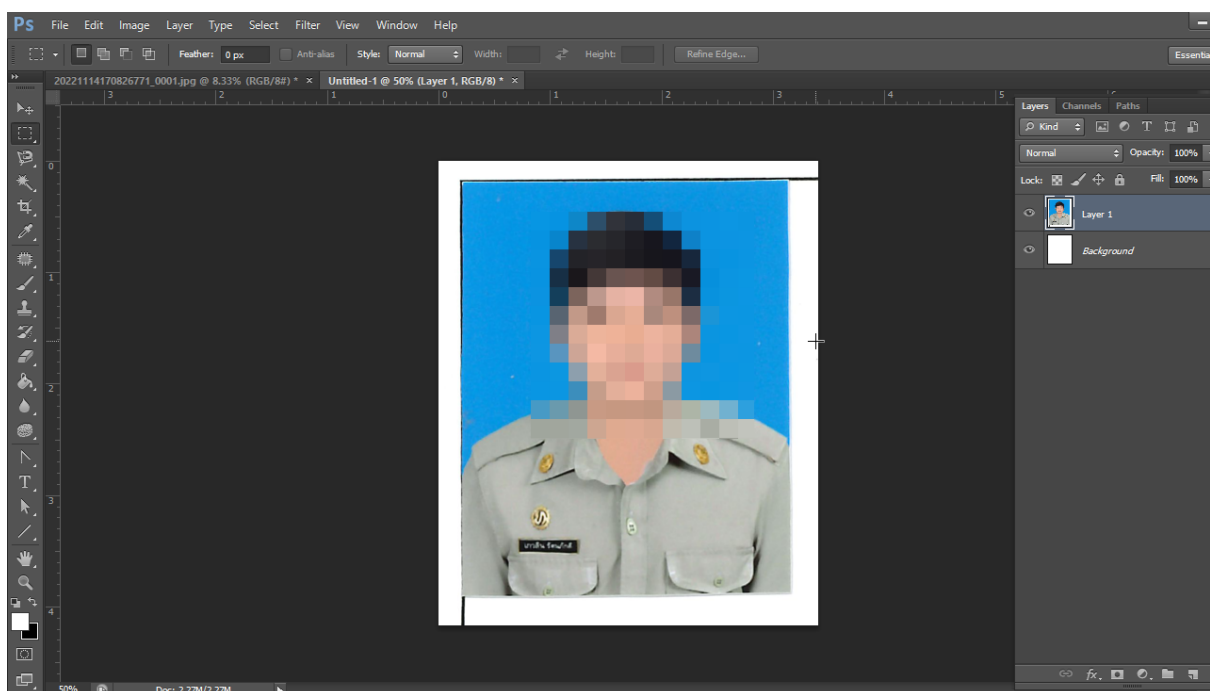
Ps File Edit Image Layer Type Select Filter View Window Help

Feather: 0 px Anti-alias Style: Normal Width: Height: Refine Edge...

Essentia

20221114170826771_0001.jpg @ 8.33% (RGB/8#) * × Untitled-1 @ 50% (Layer 1, RGB/8) * ×

3 2 1 0 1 2 3 4 5

0 1 2 3 4

Layers Channels Paths

Kind

Normal Opacity: 100%

Lock: Fill: 100%

Layer 1

Background

50% Doc: 2.27M/2.27M